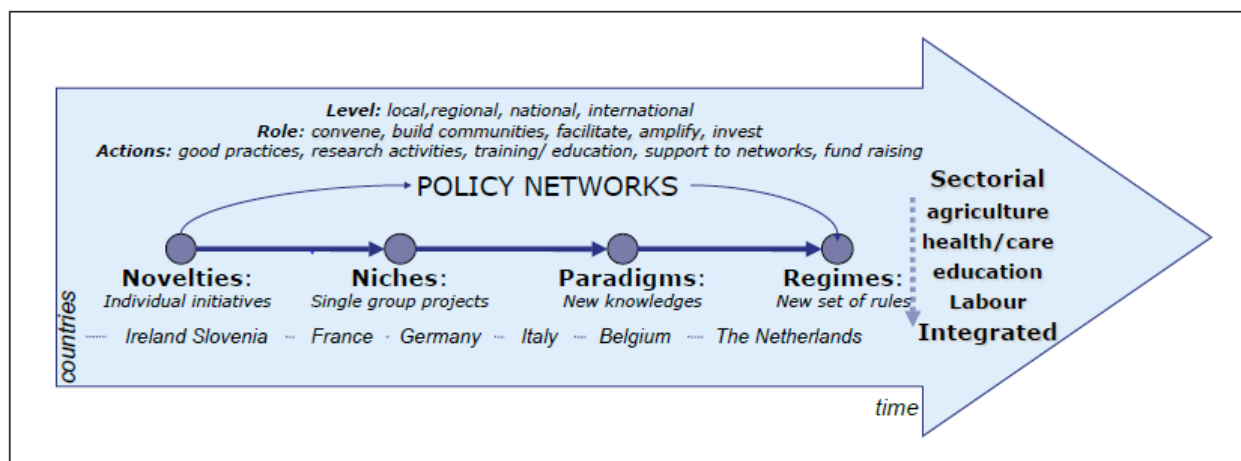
**Level:** local,regional, national, international
**Role:** convene, build communities, facilitate, amplify, invest
**Actions:** good practices, research activities, training/ education, support to networks, fund raising

POLICY NETWORKS

**Novelties:**
Individual initiatives

**Niches:**
Single group projects

**Paradigms:**
New knowledges

**Regimes:**
New set of rules

Ireland Slovenia · France · Germany · Italy · Belgium · The Netherlands

countries

time

**Sectorial**
**agriculture**
**health/care**
**education**
**Labour**
**Integrated**